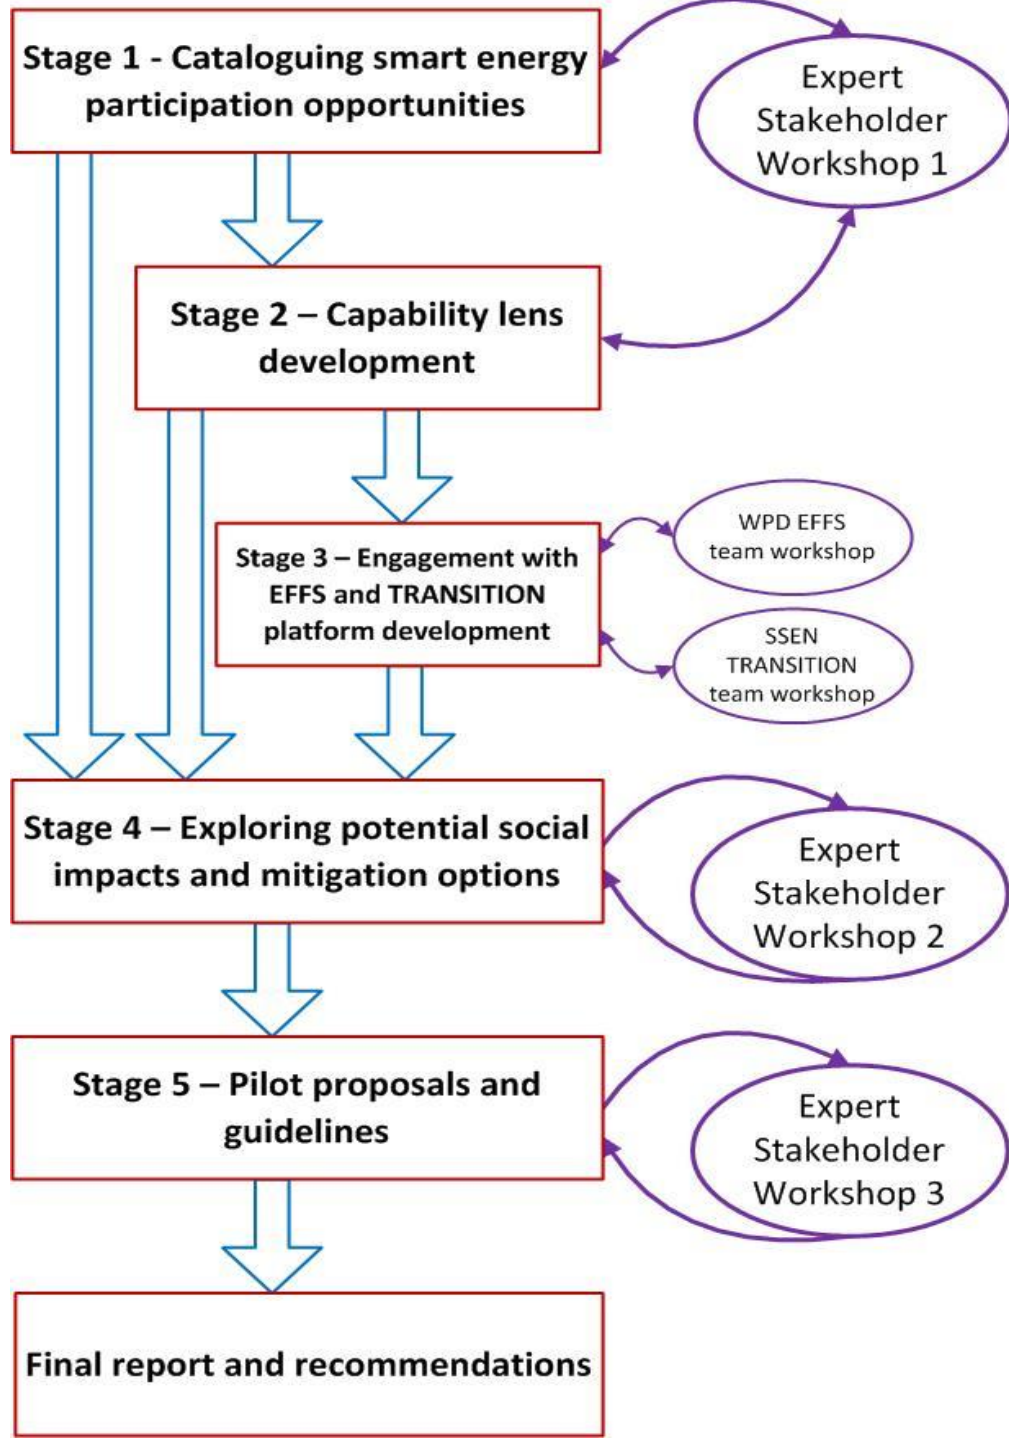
Stage 1 - Cataloguing smart energy participation opportunities

Expert Stakeholder Workshop 1

Stage 2 – Capability lens development

Stage 3 – Engagement with EFFS and TRANSITION platform development

WPD EFFS team workshop

SSEN TRANSITION team workshop

Stage 4 – Exploring potential social impacts and mitigation options

Expert Stakeholder Workshop 2

Stage 5 – Pilot proposals and guidelines

Expert Stakeholder Workshop 3

Final report and recommendations